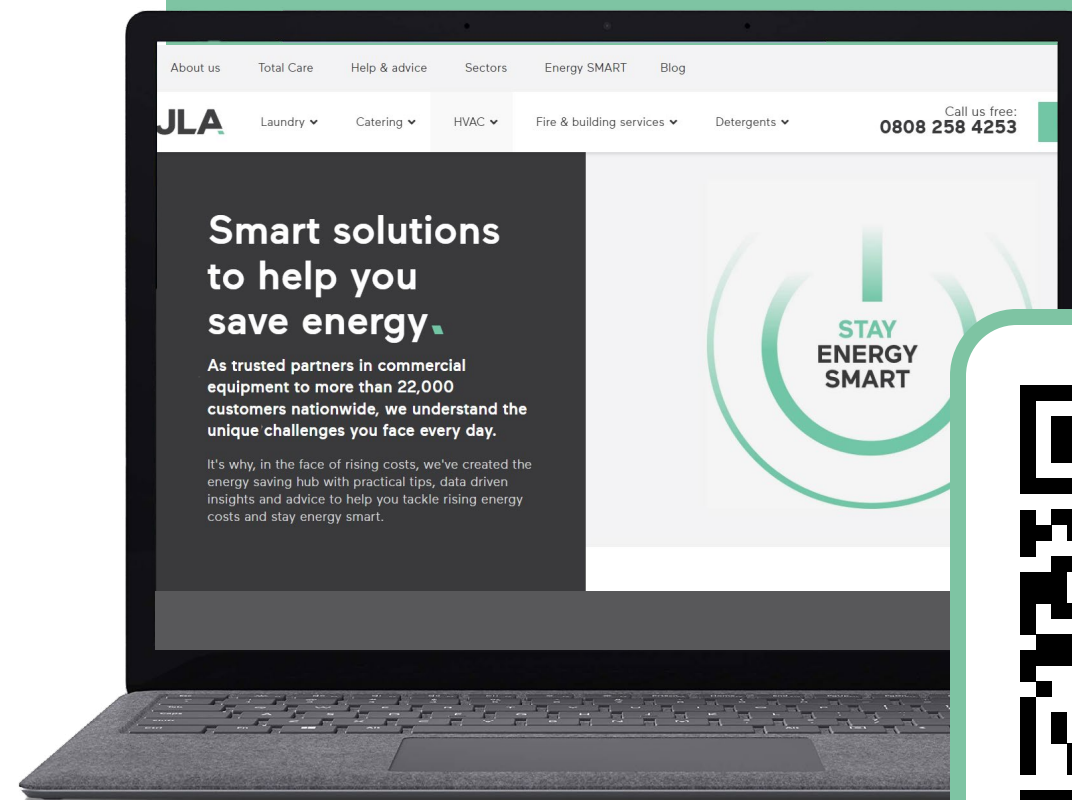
About us Total Care Help & advice Sectors Energy SMART Blog

JLA Laundry Catering HVAC Fire & building services Detergents

Call us free:
0808 258 4253

Smart solutions to help you save energy.

As trusted partners in commercial equipment to more than 22,000 customers nationwide, we understand the unique challenges you face every day.

It's why, in the face of rising costs, we've created the energy saving hub with practical tips, data driven insights and advice to help you tackle rising energy costs and stay energy smart.

STAY
ENERGY
SMART